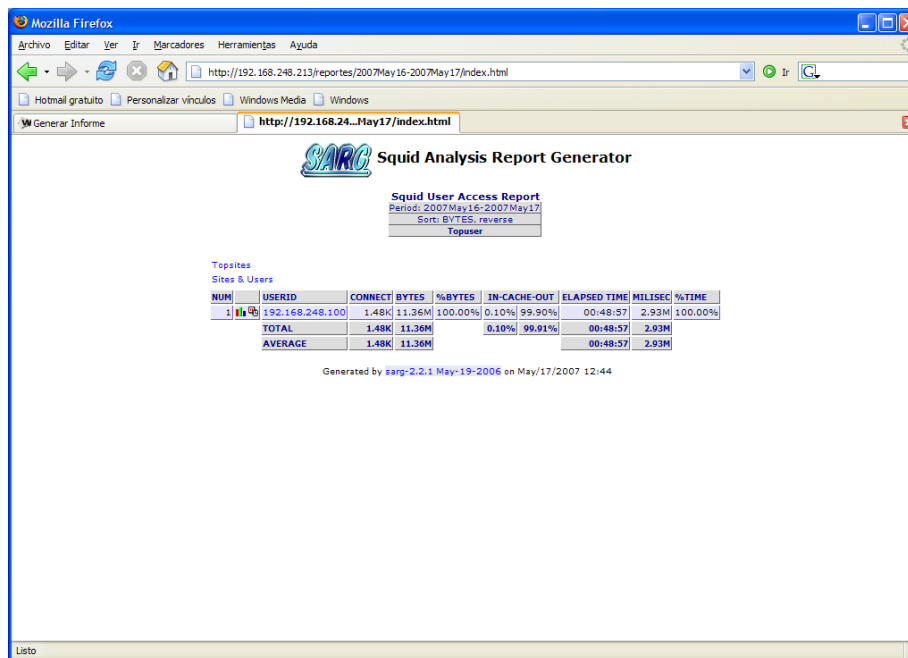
Mozilla Firefox

Archivo Editar Ver Ir Marcadores Herramientas Ayuda

http://192.168.248.213/reportes/2007May16-2007May17/index.html

Ir

Hotmail gratuito Personalizar vínculos Windows Media Windows

Generar Informe

http://192.168.24...May17/index.html

SARG Squid Analysis Report Generator

Squid User Access Report
Period: 2007May16-2007May17
Sort: BYTES, reverse
Topuser

Topsites
Sites & Users

| NUM | | USERID | CONNECT | BYTES | %BYTES | IN-CACHE-OUT | | ELAPSED TIME | MILISEC | %TIME |
|---|---|---|---|---|---|---|---|---|---|---|
| 1 | | 192.168.248.100 | 1.48K | 11.36M | 100.00% | 0.10% | 99.90% | 00:48:57 | 2.93M | 100.00% |
| | | TOTAL | 1.48K | 11.36M | | 0.10% | 99.91% | 00:48:57 | 2.93M | |
| | | AVERAGE | 1.48K | 11.36M | | | | 00:48:57 | 2.93M | |

Generated by sarg-2.2.1 May-19-2006 on May/17/2007 12:44

Listo